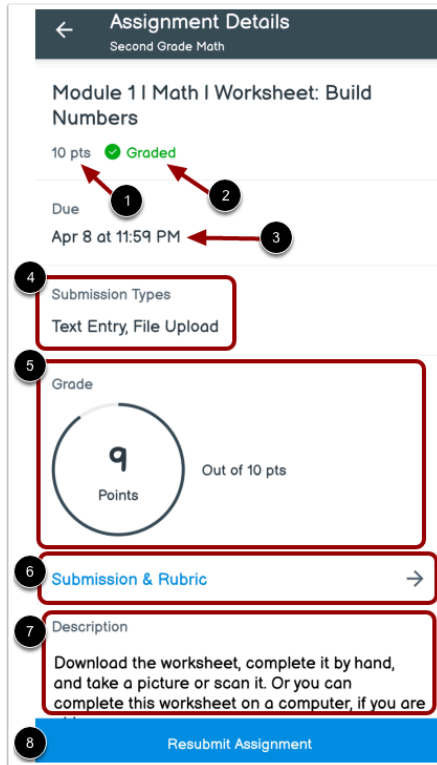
Assignment Details
Second Grade Math

Module 1 | Math | Worksheet: Build Numbers

10 pts Graded

1 2

Due
Apr 8 at 11:59 PM

3

4

Submission Types
Text Entry, File Upload

5

Grade
9
Points
Out of 10 pts

6

Submission & Rubric

7

Description
Download the worksheet, complete it by hand, and take a picture or scan it. Or you can complete this worksheet on a computer, if you are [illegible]

8

Resubmit Assignment